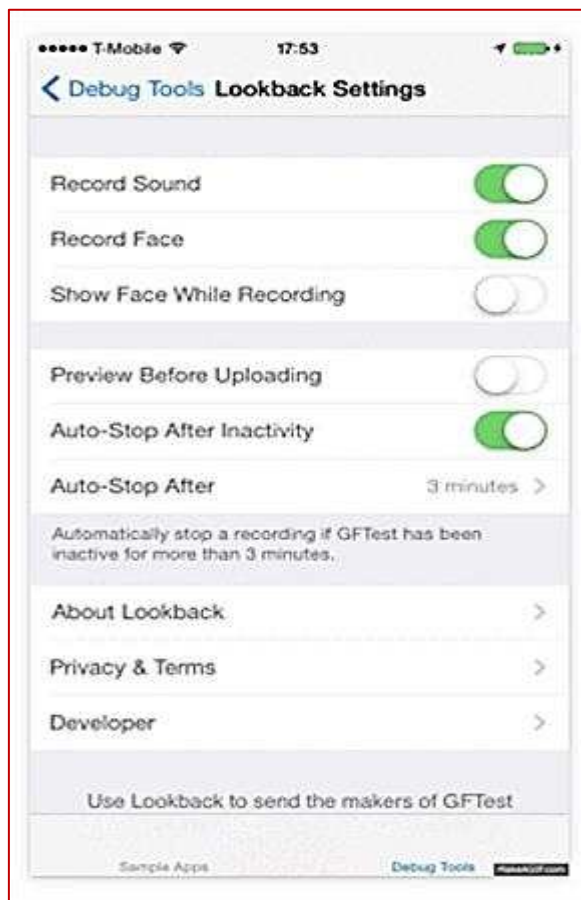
••••• T-Mobile 17:53

< Debug Tools Lookback Settings

Record Sound

Record Face

Show Face While Recording

Preview Before Uploading

Auto-Stop After Inactivity

Auto-Stop After 3 minutes >

Automatically stop a recording if GFTest has been inactive for more than 3 minutes.

About Lookback >

Privacy & Terms >

Developer >

Use Lookback to send the makers of GFTest

Sample Apps Debug Tools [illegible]